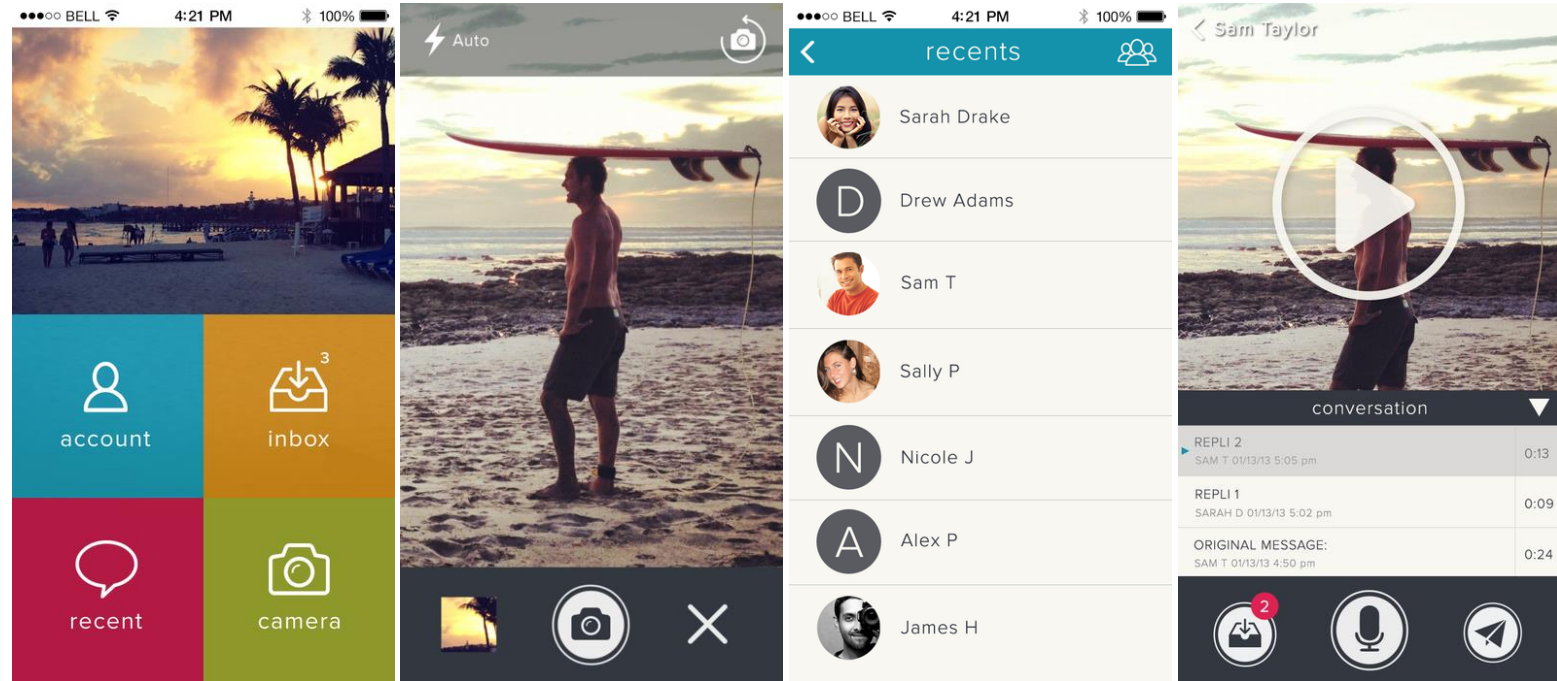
●●●○○ BELL 4:21 PM 100%

account

3

inbox

recent

camera

Auto

●●●○○ BELL 4:21 PM 100%

recents

Sarah Drake

D

Drew Adams

Sam T

Sally P

N

Nicole J

A

Alex P

James H

Sam Taylor

conversation

REPLI 2
SAM T 01/13/13 5:05 pm
0:13

REPLI 1
SARAH D 01/13/13 5:02 pm
0:09

ORIGINAL MESSAGE:
SAM T 01/13/13 4:50 pm
0:24

2